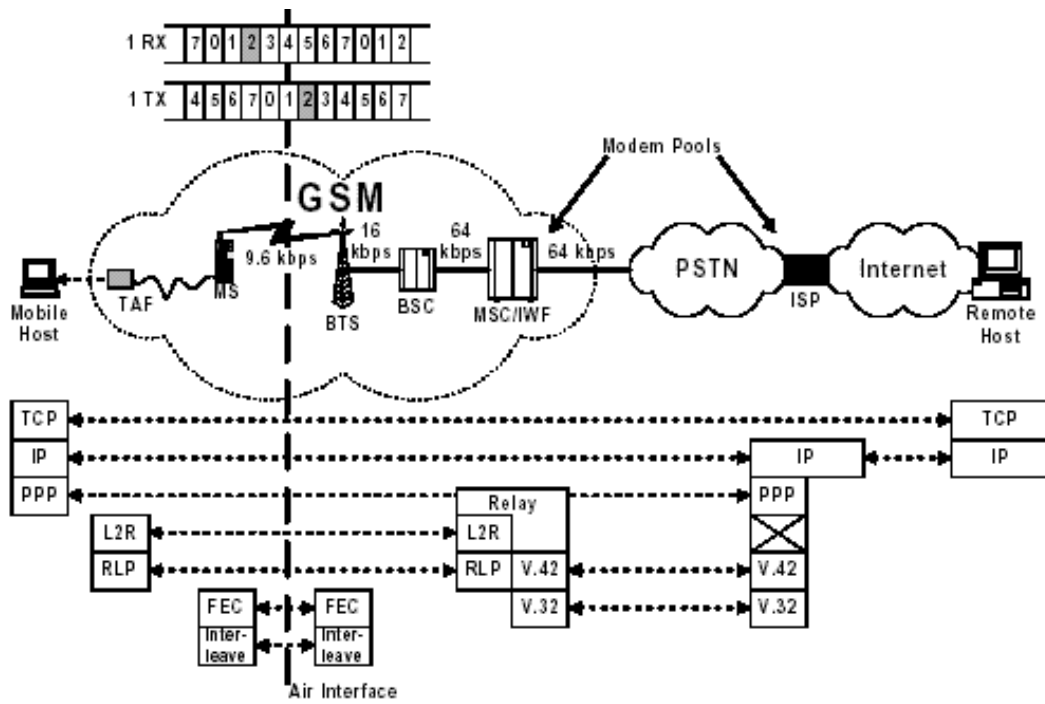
1 RX 7 0 1 2 3 4 5 6 7 0 1 2

1 TX 4 5 6 7 0 1 2 3 4 5 6 7

Modem Pools

GSM

16 kbps

64 kbps

9.6 kbps

64 kbps

PSTN

Internet

Mobile Host

TAF

MS

BTS

BSC

MSC/IWF

ISP

Remote Host

TCP

TCP

IP

IP

IP

PPP

Relay

PPP

L2R

L2R

RLP

RLP

V.42

V.42

V.32

V.32

FEC

Inter-leave

FEC

Inter-leave

Air Interface